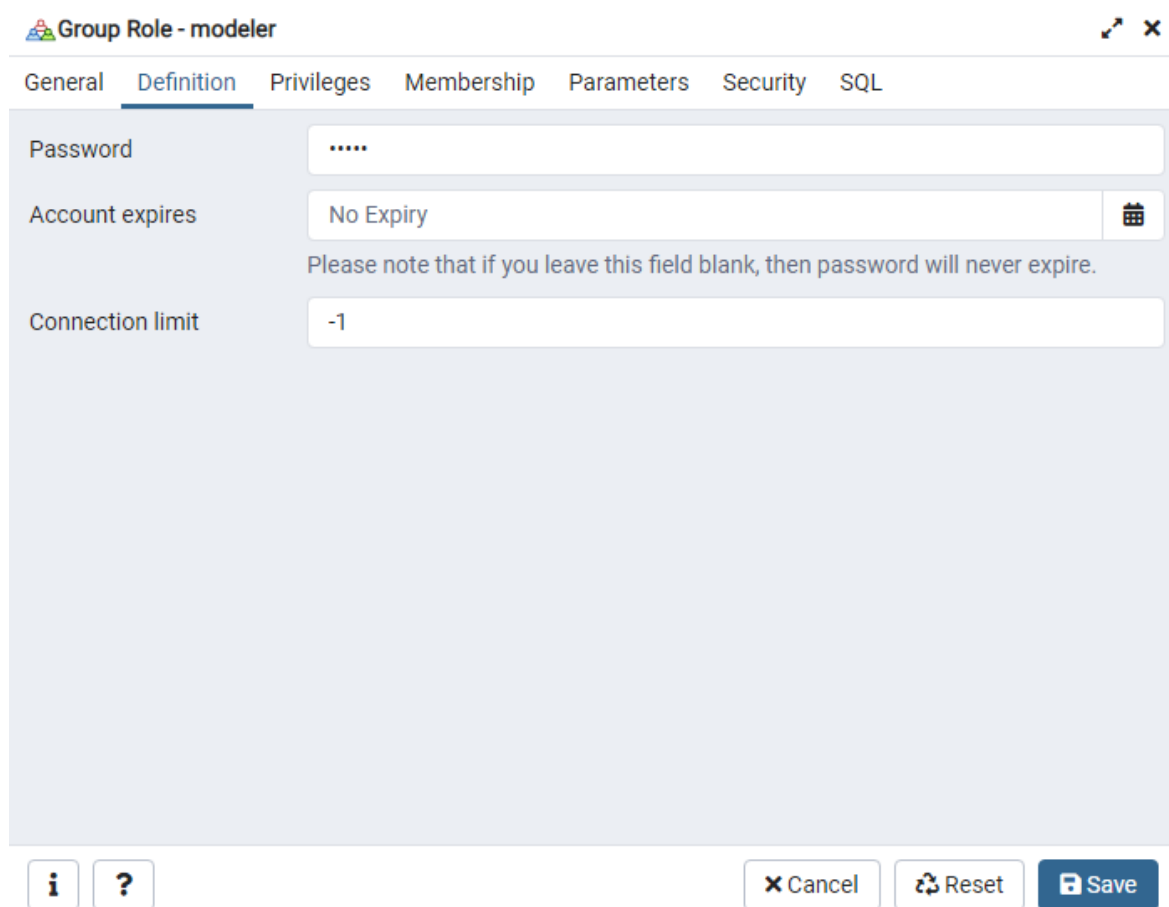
Group Role - modeler

General Definition Privileges Membership Parameters Security SQL

Password •••••

Account expires No Expiry

Please note that if you leave this field blank, then password will never expire.

Connection limit -1

i ?

✕ Cancel Reset Save